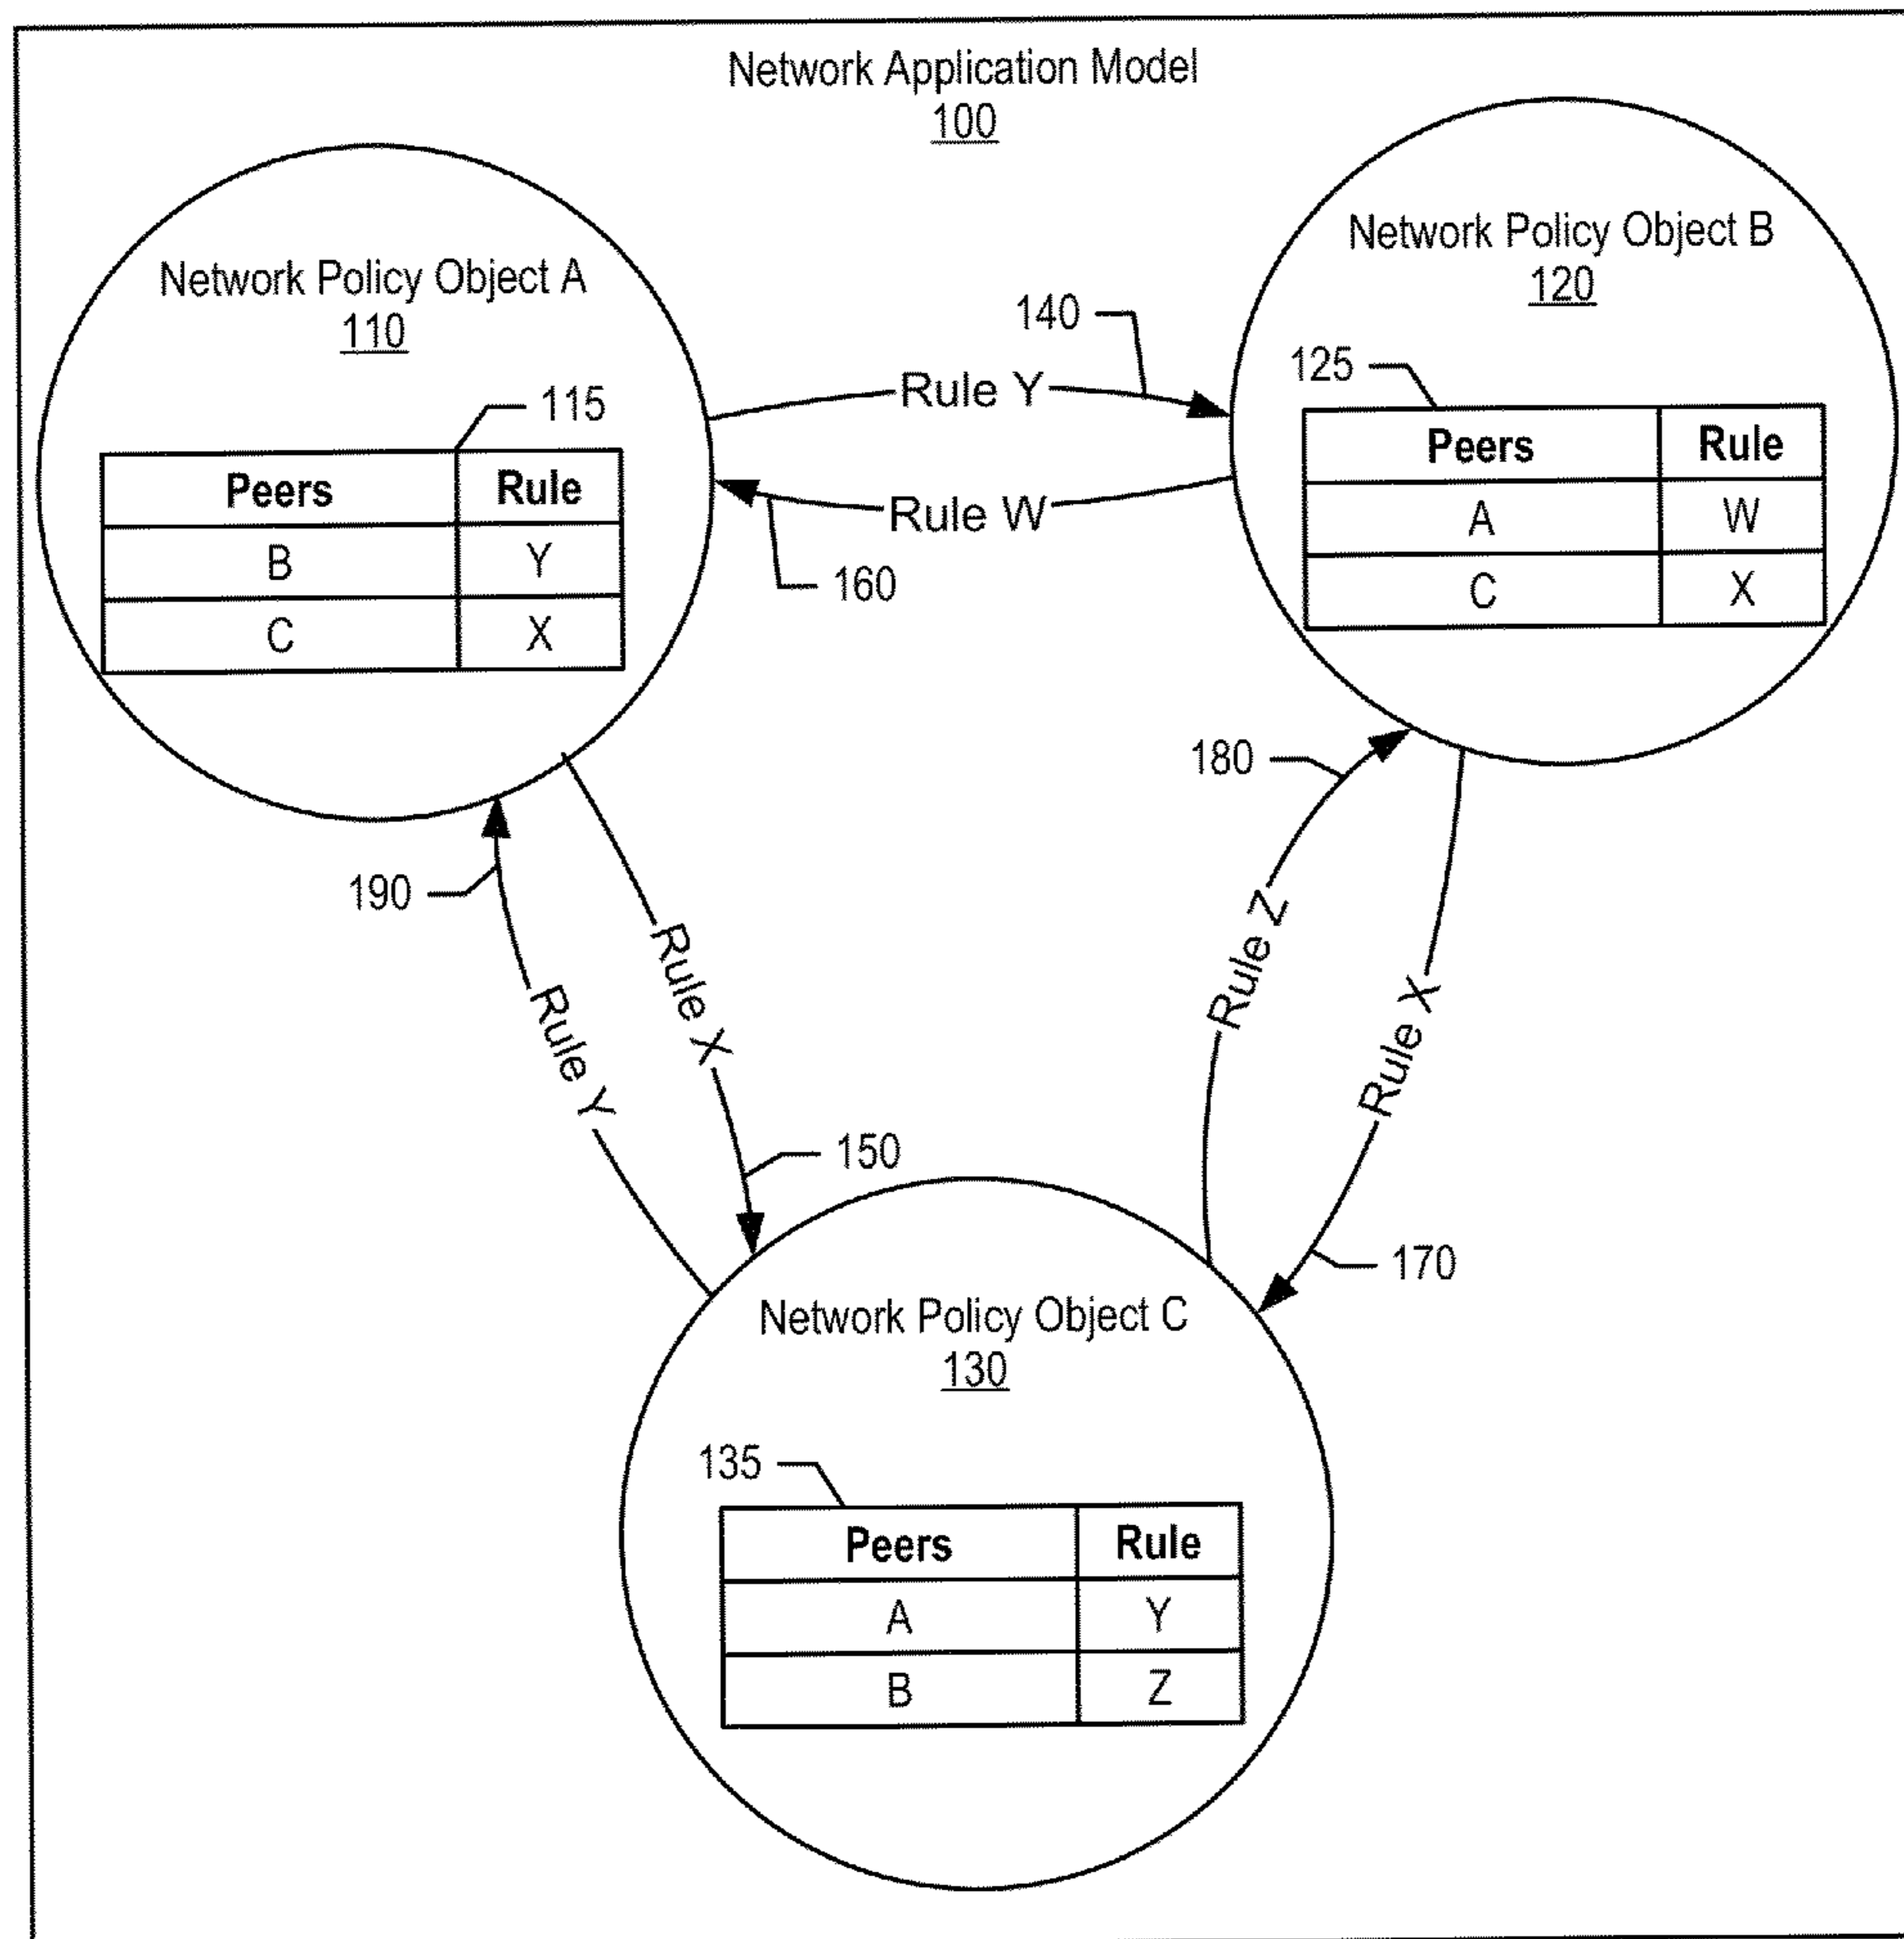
Network Application Model
100

Network Policy Object A
110

115

| Peers | Rule |
|---|---|
| B | Y |
| C | X |

140

Rule Y

Rule W

160

Network Policy Object B
120

125

| Peers | Rule |
|---|---|
| A | W |
| C | X |

180

190

Rule Y

Rule X

150

Rule Z

Rule X

170

Network Policy Object C
130

135

| Peers | Rule |
|---|---|
| A | Y |
| B | Z |